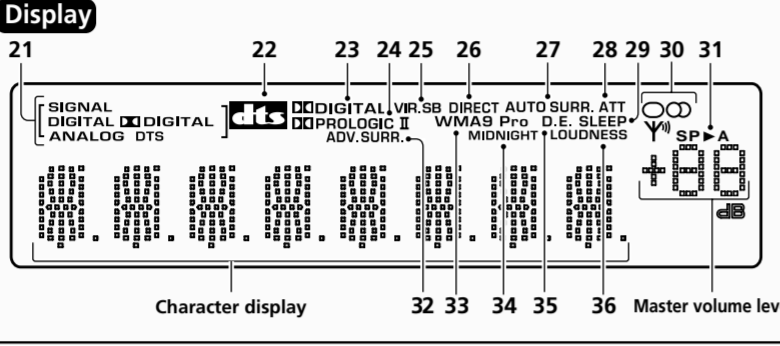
Display

21 22 23 24 25 26 27 28 29 30 31

SIGNAL
DIGITAL DIGITAL
ANALOG DTS

dts

DIGITAL
PROLOGIC II

VIR.SB DIRECT AUTO SURR. ATT

WMA9 Pro D.E. SLEEP

ADV.SURR. MIDNIGHT LOUDNESS

SP ▶ A

dB

Character display

32 33 34 35 36

Master volume lev